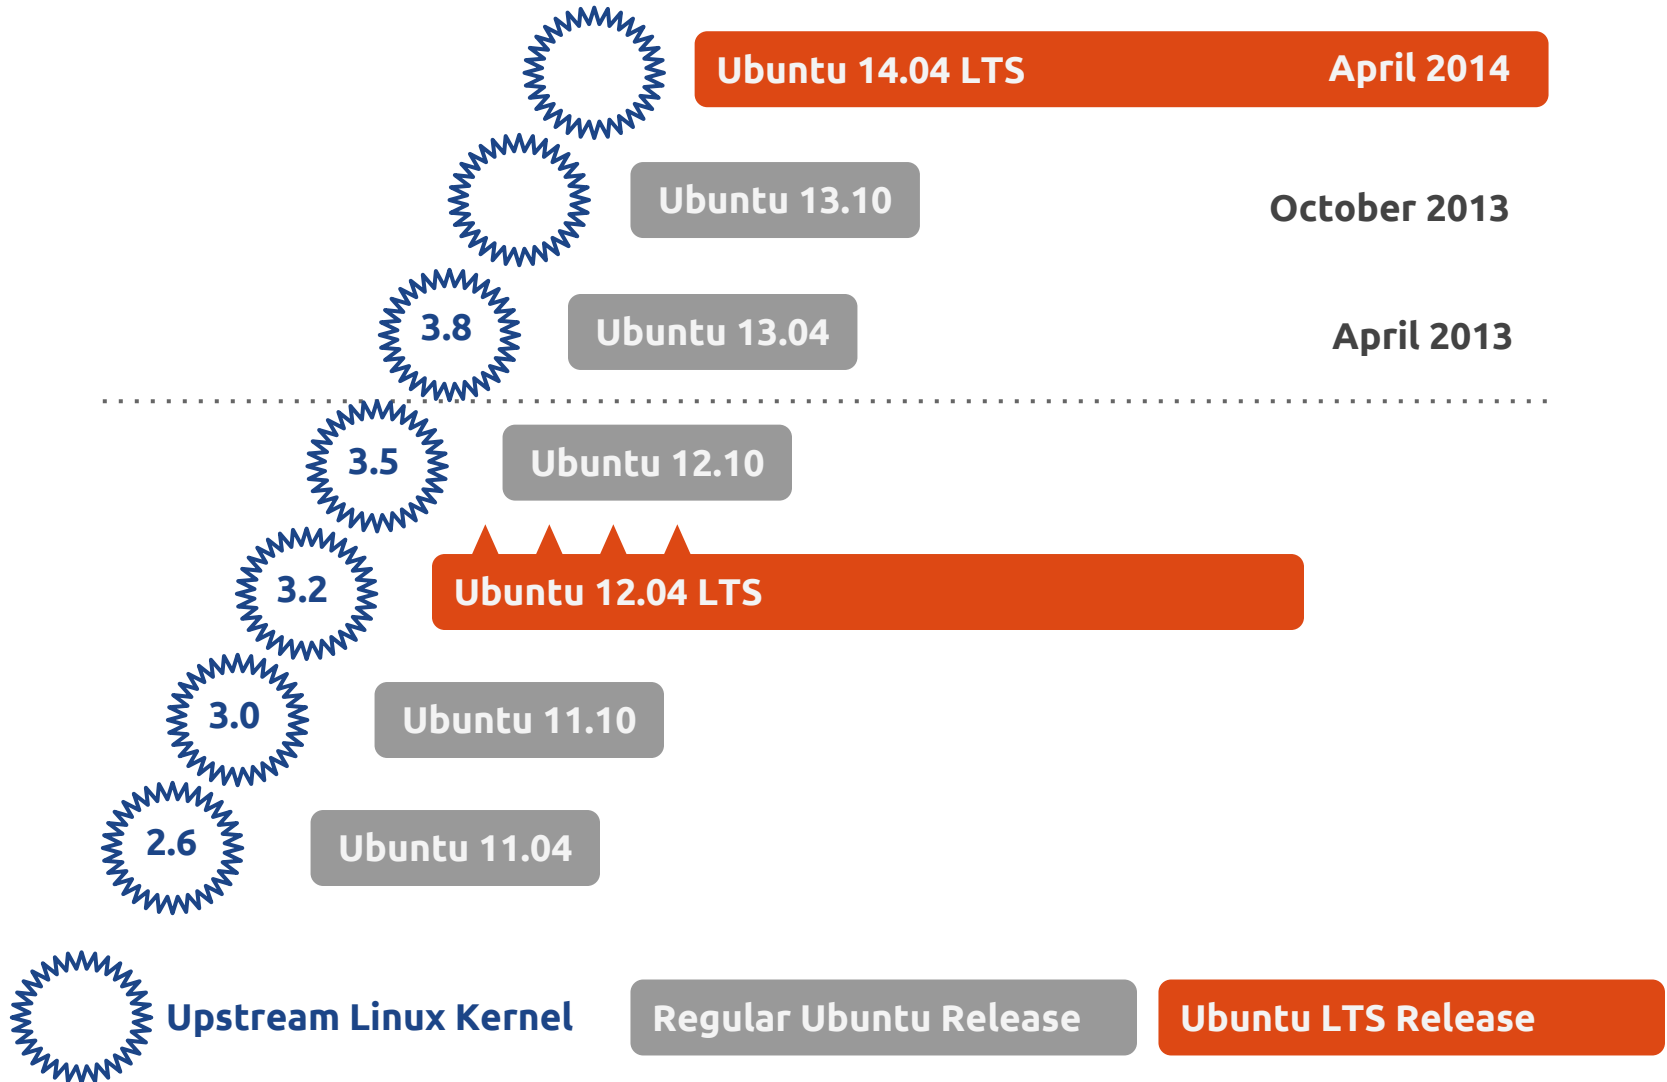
Ubuntu 14.04 LTS April 2014

Ubuntu 13.10 October 2013

3.8 Ubuntu 13.04 April 2013

3.5 Ubuntu 12.10

3.2 Ubuntu 12.04 LTS

3.0 Ubuntu 11.10

2.6 Ubuntu 11.04

Upstream Linux Kernel

Regular Ubuntu Release

Ubuntu LTS Release